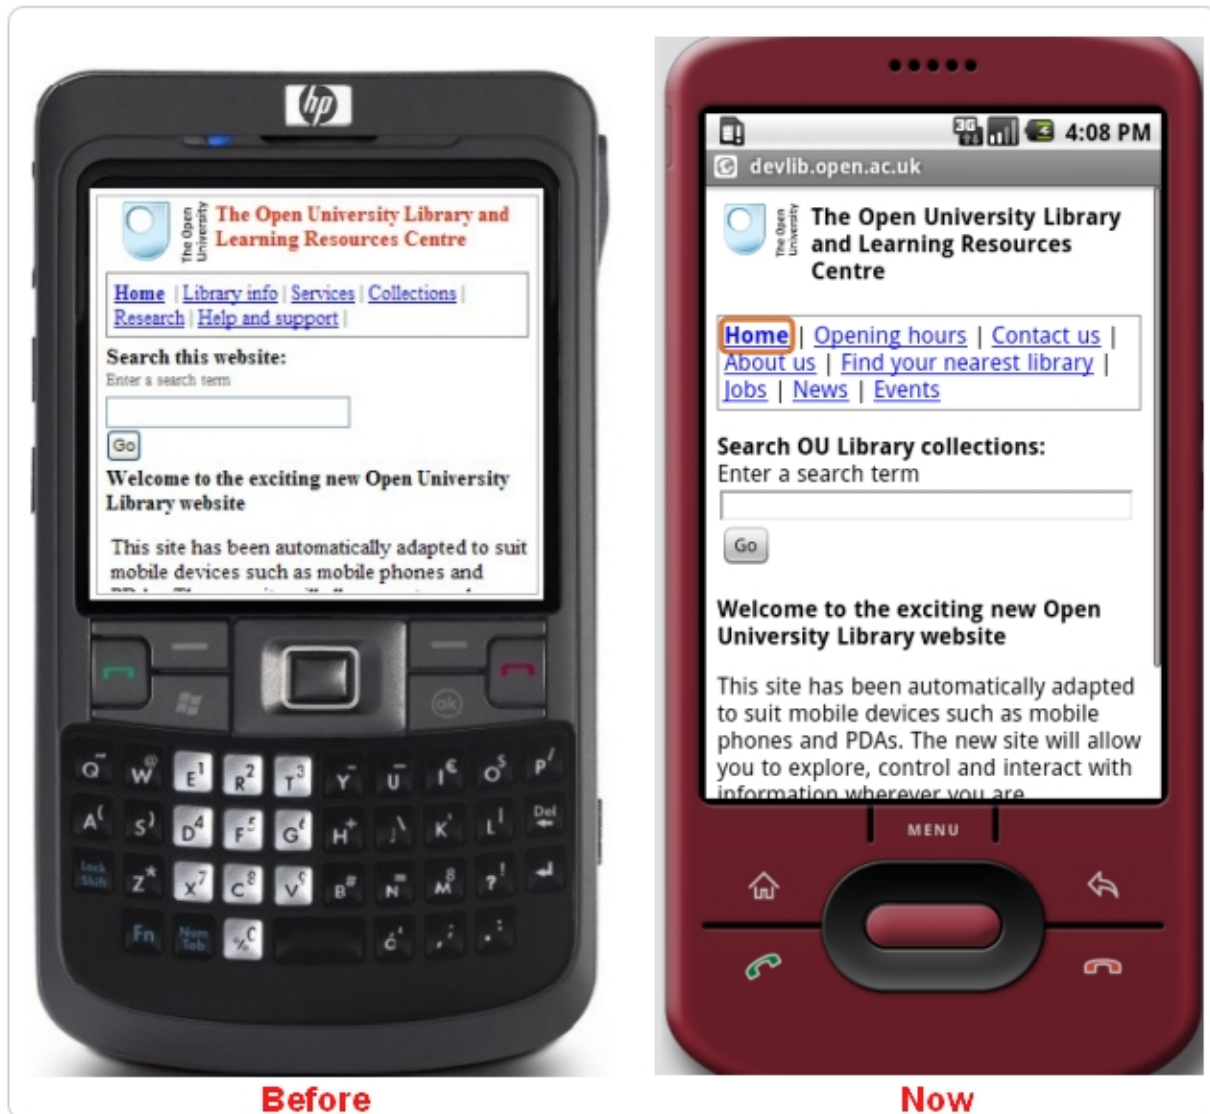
hp

The Open University

The Open University Library and Learning Resources Centre

Home | Library info | Services | Collections | Research | Help and support |

Search this website:
Enter a search term

Go

Welcome to the exciting new Open University Library website

This site has been automatically adapted to suit mobile devices such as mobile phones and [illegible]

Q W E R T Y U I O P
A S D F G H J K L Del
Lock Shift Z X C V B N M ?
Fn Num Lock

Before

4:08 PM
devlib.open.ac.uk

The Open University

The Open University Library and Learning Resources Centre

Home | Opening hours | Contact us | About us | Find your nearest library | Jobs | News | Events

Search OU Library collections:
Enter a search term

Go

Welcome to the exciting new Open University Library website

This site has been automatically adapted to suit mobile devices such as mobile phones and PDAs. The new site will allow you to explore, control and interact with information wherever you are

MENU

Now